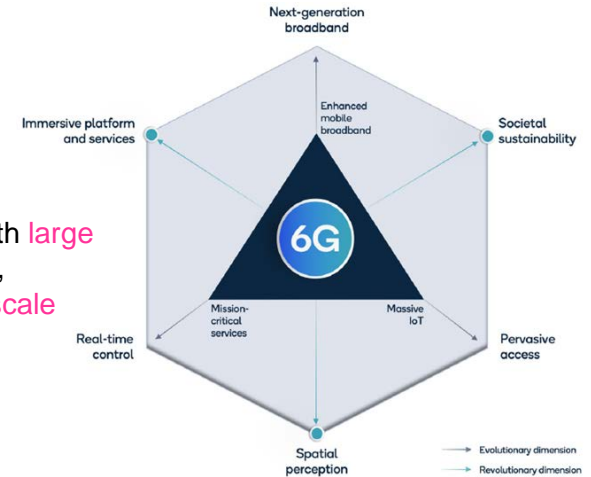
Next-generation broadband

Immersive platform and services

Societal sustainability

th large

,

cale

Enhanced mobile broadband

6G

Mission-critical services

Massive IoT

Real-time control

Pervasive access

Spatial perception

Evolutionary dimension

Revolutionary dimension